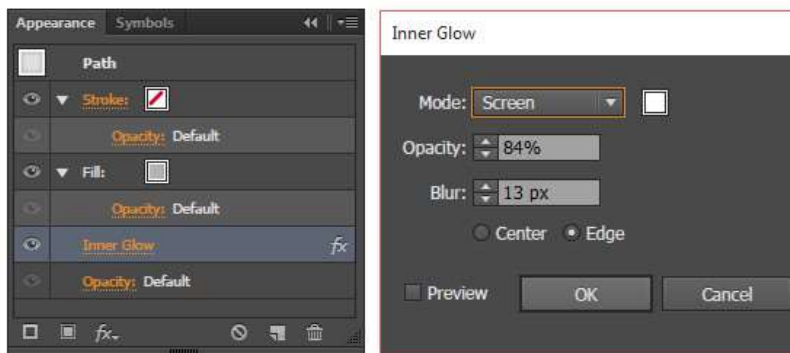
Appearance Symbols

Path

Stroke:

Opacity: Default

Fill:

Opacity: Default

Inner Glow

$fx$

Opacity: Default

$fx$

Inner Glow

Mode: Screen

Opacity: 84%

Blur: 13 px

Center Edge

Preview

OK

Cancel